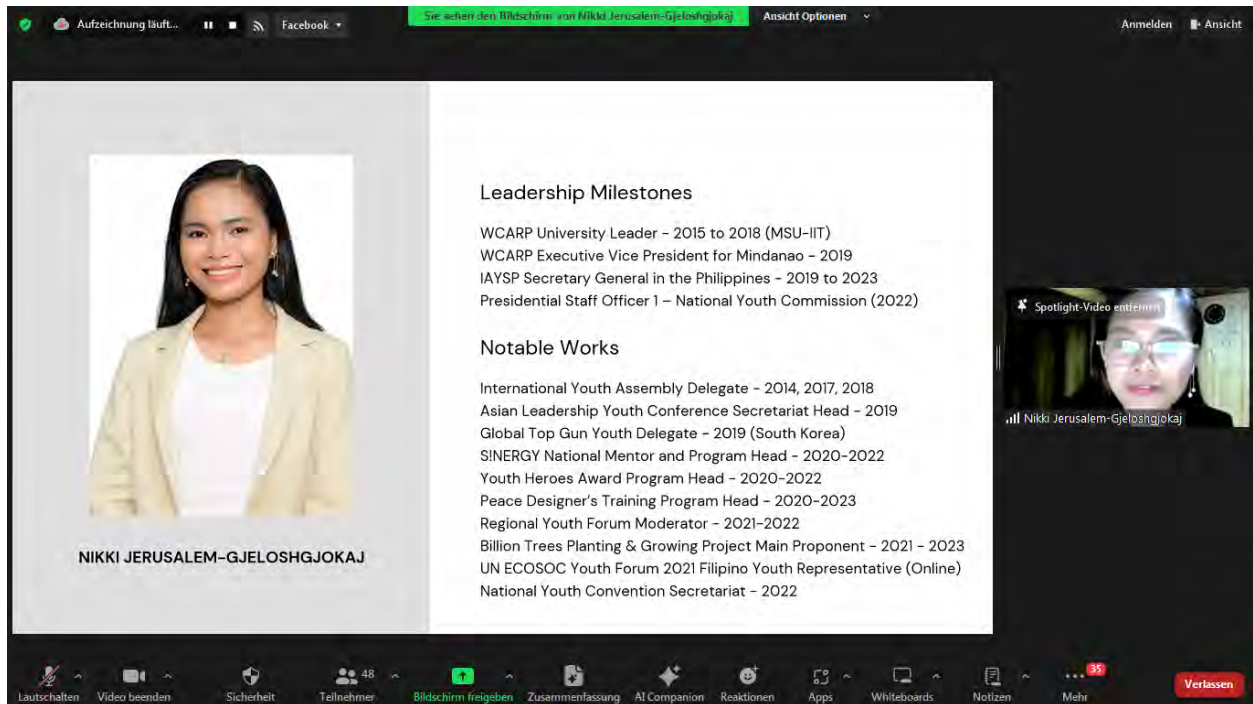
Aufzeichnung läuft... Facebook

Sie sehen den Bildschirm von Nikki Jerusalem-Gjeloshgjokaj

Ansicht Optionen

Anmelden Ansicht

NIKKI JERUSALEM-GJELOSHGJOKAJ

Leadership Milestones

WCARP University Leader - 2015 to 2018 (MSU-IIT)
WCARP Executive Vice President for Mindanao - 2019
IAYSP Secretary General in the Philippines - 2019 to 2023
Presidential Staff Officer 1 – National Youth Commission (2022)

Notable Works

International Youth Assembly Delegate - 2014, 2017, 2018
Asian Leadership Youth Conference Secretariat Head - 2019
Global Top Gun Youth Delegate - 2019 (South Korea)
S!NERGY National Mentor and Program Head - 2020-2022
Youth Heroes Award Program Head - 2020-2022
Peace Designer's Training Program Head - 2020-2023
Regional Youth Forum Moderator - 2021-2022
Billion Trees Planting & Growing Project Main Proponent - 2021 - 2023
UN ECOSOC Youth Forum 2021 Filipino Youth Representative (Online)
National Youth Convention Secretariat - 2022

Spotlight-Video entfernen

Nikki Jerusalem-Gjeloshgjokaj

Lautschalten Video beenden Sicherheit 48 Teilnehmer Bildschirm freigeben Zusammenfassung AI Companion Reaktionen Apps Whiteboards Notizen 35 Mehr Verlassen